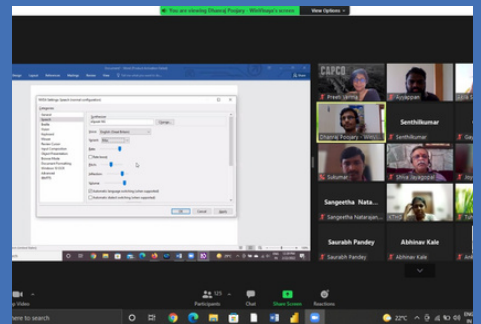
You are viewing Dhanraj Poojary - WinWage's screen View Options

CAPCO

Preeti Lalmay

Ayyappan

Dhanraj Poojary - Win...

Senthilkumar

Senthilkumar

Sukumar

Shiva Sivagopal

Sangeetha_Nata...

Sangeetha Natarajan...

Saurabh Pandey

Abhinav Kale

Saurabh Pandey

Abhinav Kale

NVDA Settings: Speech (normal configuration)

Categories:

General

Speech

Braille

Vision

Keyboard

Mouse

Review Cursor

Input Composition

Object Presentation

Browse Mode

Document Formatting

Windows OCR

Advanced

Synthesizer

Change...

Voice

English (Great Britain)

Variant

Max

Rate

Rate boost

Pitch

Inflection

Volume

Automatic language switching (when supported)

Automatic dialect switching (when supported)

OK

Cancel

Apply

Video

Participants 125

Chat

Share Screen

Reactions

to search

22°C